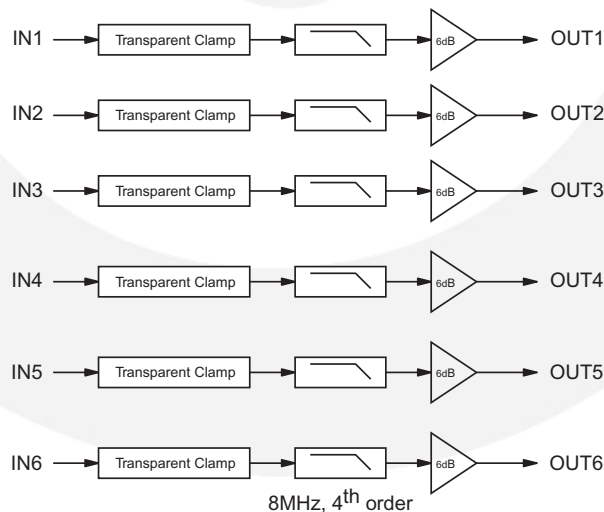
IN1 Transparent Clamp 6dB OUT1

IN2 Transparent Clamp 6dB OUT2

IN3 Transparent Clamp 6dB OUT3

IN4 Transparent Clamp 6dB OUT4

IN5 Transparent Clamp 6dB OUT5

IN6 Transparent Clamp 6dB OUT6

8MHz, 4$^{th}$ order